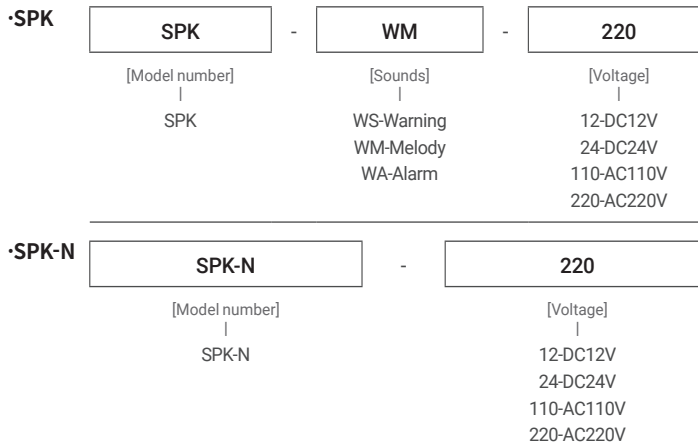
·SPK

SPK - WM - 220

[Model number]
|
SPK

[Sounds]
|
WS-Warning
WM-Melody
WA-Alarm

[Voltage]
|
12-DC12V
24-DC24V
110-AC110V
220-AC220V

·SPK-N

SPK-N - 220

[Model number]
|
SPK-N

[Voltage]
|
12-DC12V
24-DC24V
110-AC110V
220-AC220V